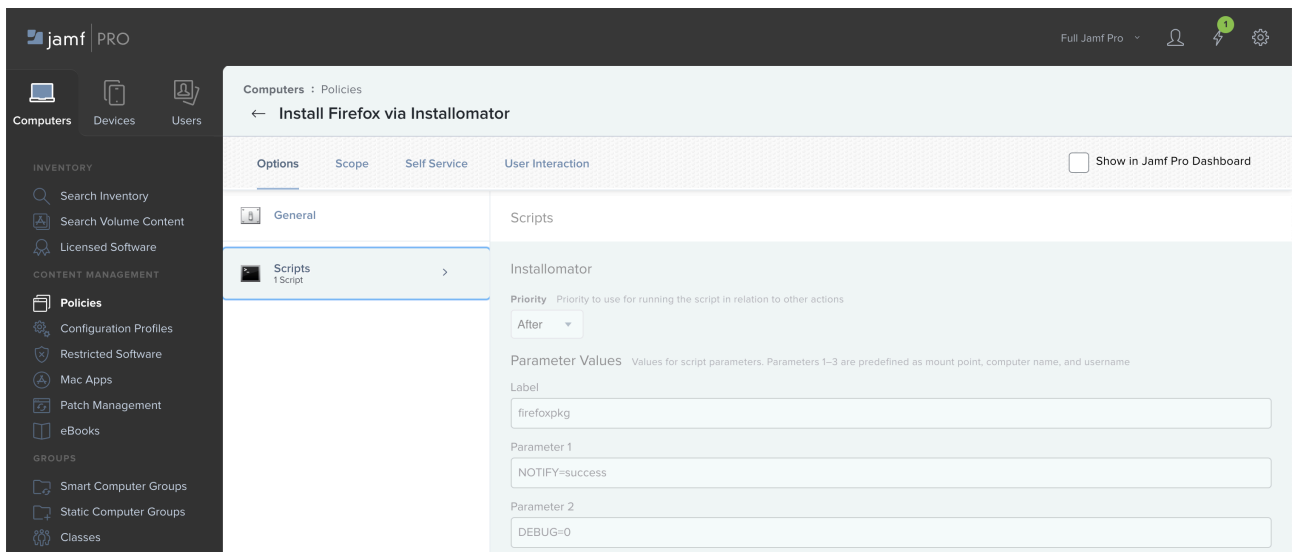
jamf PRO

Full Jamf Pro

1

Computers Devices Users

INVENTORY

Search Inventory

Search Volume Content

Licensed Software

CONTENT MANAGEMENT

Policies

Configuration Profiles

Restricted Software

Mac Apps

Patch Management

eBooks

GROUPS

Smart Computer Groups

Static Computer Groups

Classes

Computers : Policies

← Install Firefox via Installomator

Options Scope Self Service User Interaction

Show in Jamf Pro Dashboard

General

Scripts
1 Script

Scripts

Installomator

Priority Priority to use for running the script in relation to other actions

After

Parameter Values Values for script parameters. Parameters 1–3 are predefined as mount point, computer name, and username

Label

firefoxpkg

Parameter 1

NOTIFY=success

Parameter 2

DEBUG=0